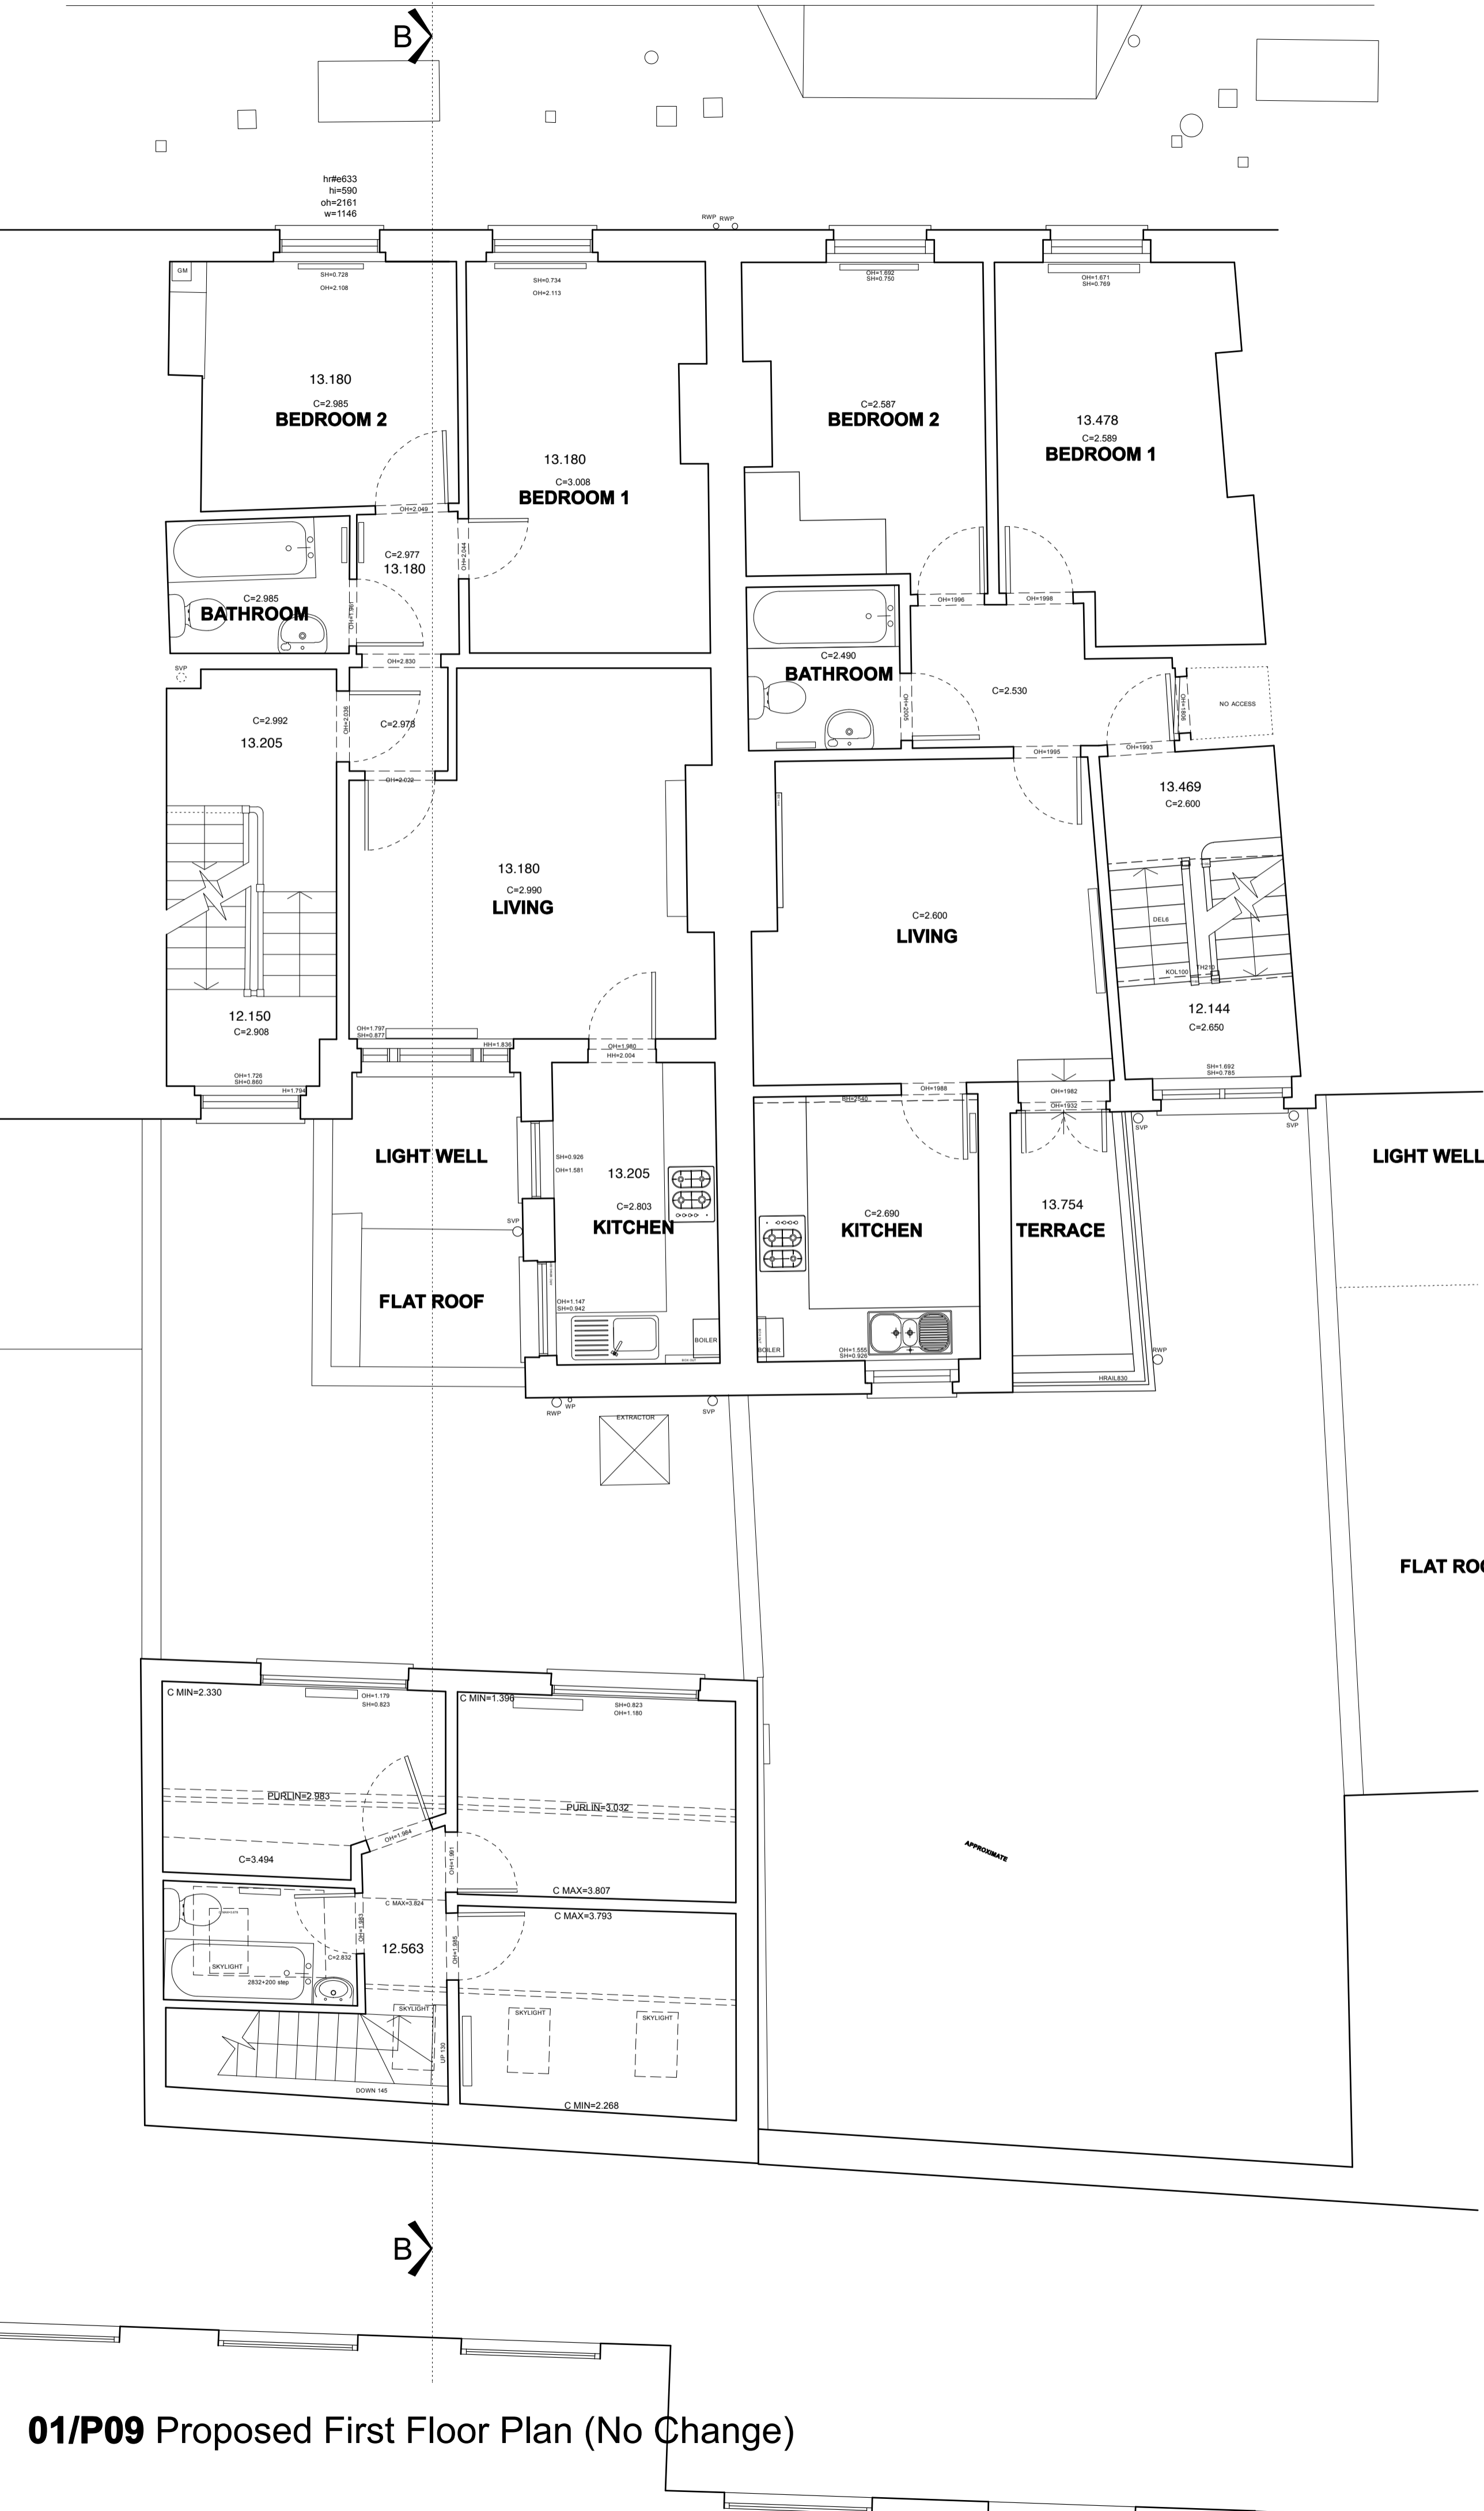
B

hr#e633
hi=590
oh=2161
w=1146

RWP RWP

GM
SH=0.728
OH=2.108
13.180
C=2.985
BEDROOM 2

SH=0.734
OH=2.113
13.180
C=3.008
BEDROOM 1

OH=1.692
SH=0.750
C=2.587
BEDROOM 2

OH=1.671
SH=0.769
13.478
C=2.589
BEDROOM 1

OH=2.049
C=2.977
13.180
OH=2.044
C=2.985
BATHROOM
OH=2.030
OH=2.830
SVP
C=2.992
13.205
OH=2.036
C=2.978
OH=2.072

OH=1996
OH=1998
C=2.490
BATHROOM
OH=2005
C=2.530
OH=1.808
NO ACCESS
OH=1993
OH=1995
13.469
C=2.600

13.180
C=2.990
LIVING

C=2.600
LIVING

DEL6
KOL100
TH210
12.144
C=2.650
SH=1.692
SH=0.785

12.150
C=2.908
OH=1.726
SH=0.860
H=1.794
OH=1.797
SH=0.877
HH=1.836
OH=1.980
HH=2.004
OH=1988
OH=1982
OH=1932
SVP
SVP

LIGHT WELL
SH=0.926
OH=1.581
13.205
C=2.803
KITCHEN
SVP
FLAT ROOF
OH=1.147
SH=0.942
BOILER

C=2.690
KITCHEN
BOILER
OH=1.555
SH=0.926

13.754
TERRACE
RWP
HRAIL830

LIGHT WELL

RWP WP
SVP
EXTRACTOR

FLAT ROO

C MIN=2.330
OH=1.179
SH=0.823
C MIN=1.396
SH=0.823
OH=1.180
PURLIN=2.983
PURLIN=3.032
OH=1.964
C=3.494
OH=1.961
C MAX=3.807
C MAX=3.824
C MAX=3.793
OH=1.983
OH=1.985
12.563
C=2.832
SKYLIGHT
2832+200 step
SKYLIGHT
SKYLIGHT
SKYLIGHT
UP 130
DOWN 145
C MIN=2.268

APPROXIMATE

B

01/P09 Proposed First Floor Plan (No Change)